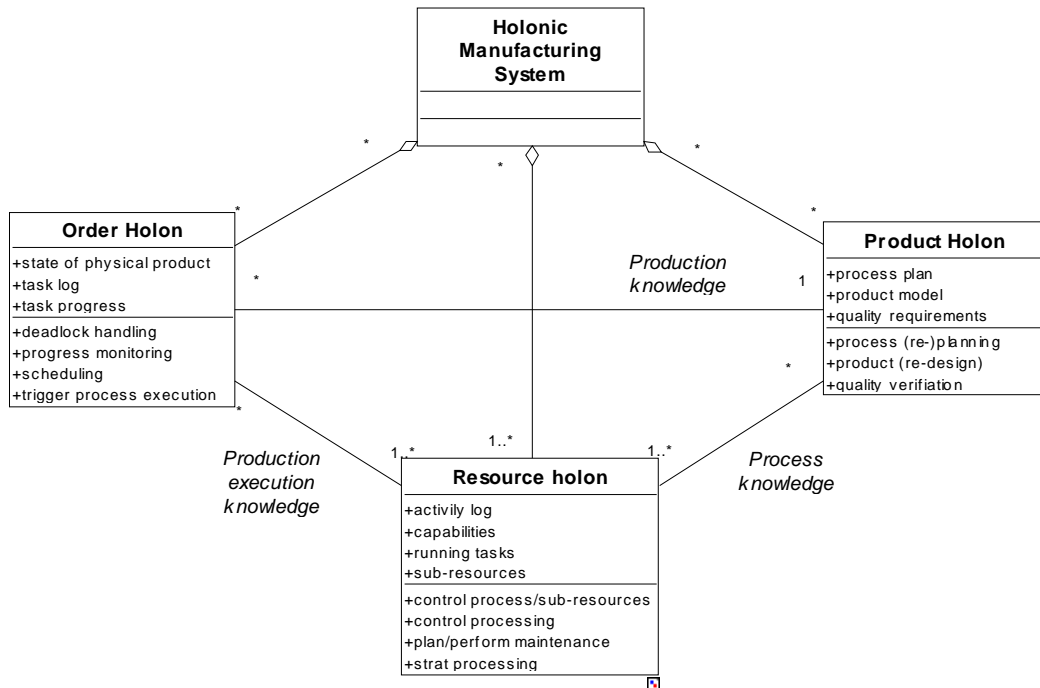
Holonic Manufacturing System

*

*

*

Order Holon
+state of physical product
+task log
+task progress
+deadlock handling
+progress monitoring
+scheduling
+trigger process execution

*

*

Production knowledge

1

*

Product Holon
+process plan
+product model
+quality requirements
+process (re-)planning
+product (re-design)
+quality verifiation

*

*

Production execution knowledge

1..*

1..*

1..*

Process knowledge

Resource holon
+activily log
+capabilities
+running tasks
+sub-resources
+control process/sub-resources
+control processing
+plan/perform maintenance
+strat processing